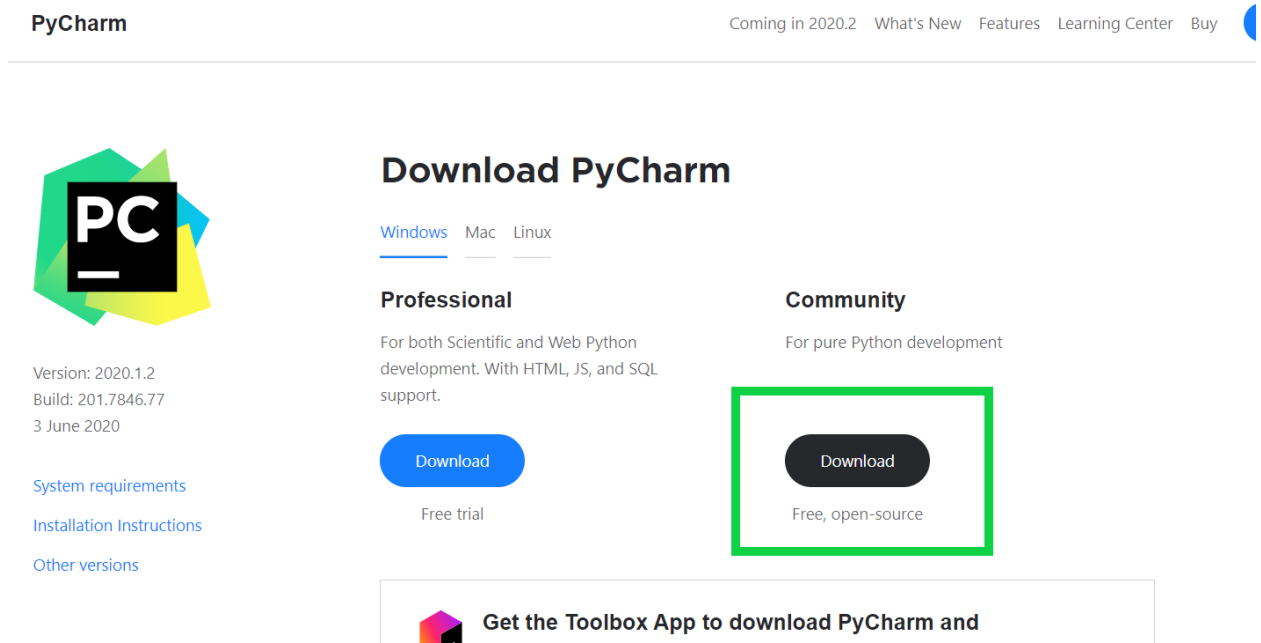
PyCharm

Coming in 2020.2 What's New Features Learning Center Buy

PC

Version: 2020.1.2
Build: 201.7846.77
3 June 2020

System requirements

Installation Instructions

Other versions

Download PyCharm

Windows Mac Linux

Professional

For both Scientific and Web Python development. With HTML, JS, and SQL support.

Download

Free trial

Community

For pure Python development

Download

Free, open-source

Get the Toolbox App to download PyCharm and